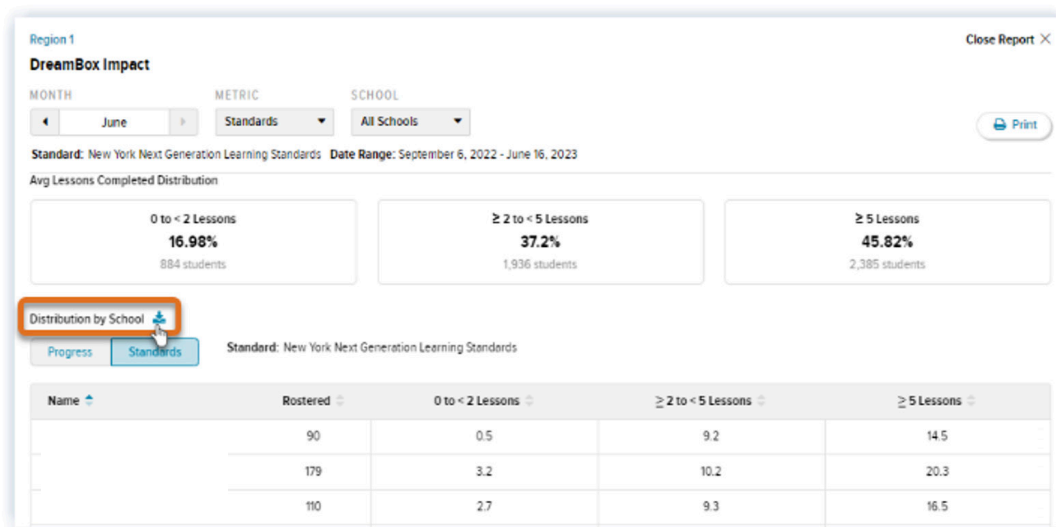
Region 1
DreamBox Impact

Close Report ×

MONTH
June

METRIC
Standards

SCHOOL
All Schools

Print

Standard: New York Next Generation Learning Standards Date Range: September 6, 2022 - June 16, 2023

Avg Lessons Completed Distribution

0 to < 2 Lessons
16.98%
884 students

≥ 2 to < 5 Lessons
37.2%
1,936 students

≥ 5 Lessons
45.82%
2,385 students

Distribution by School

Progress Standards

Standard: New York Next Generation Learning Standards

| Name | Rostered | 0 to < 2 Lessons | ≥ 2 to < 5 Lessons | ≥ 5 Lessons |
|---|---|---|---|---|
| | 90 | 0.5 | 9.2 | 14.5 |
| | 179 | 3.2 | 10.2 | 20.3 |
| | 110 | 2.7 | 9.3 | 16.5 |